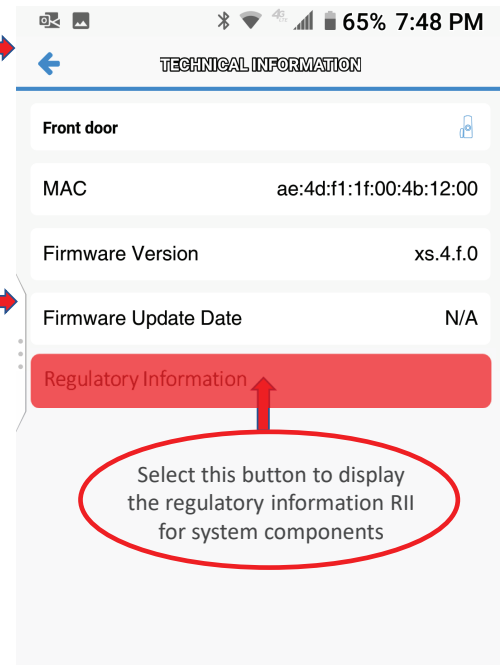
65% 7:48 PM

TECHNICAL INFORMATION

Front door

MAC ae:4d:f1:1f:00:4b:12:00

Firmware Version xs.4.f.0

Firmware Update Date N/A

Regulatory Information

Select this button to display the regulatory information RII for system components